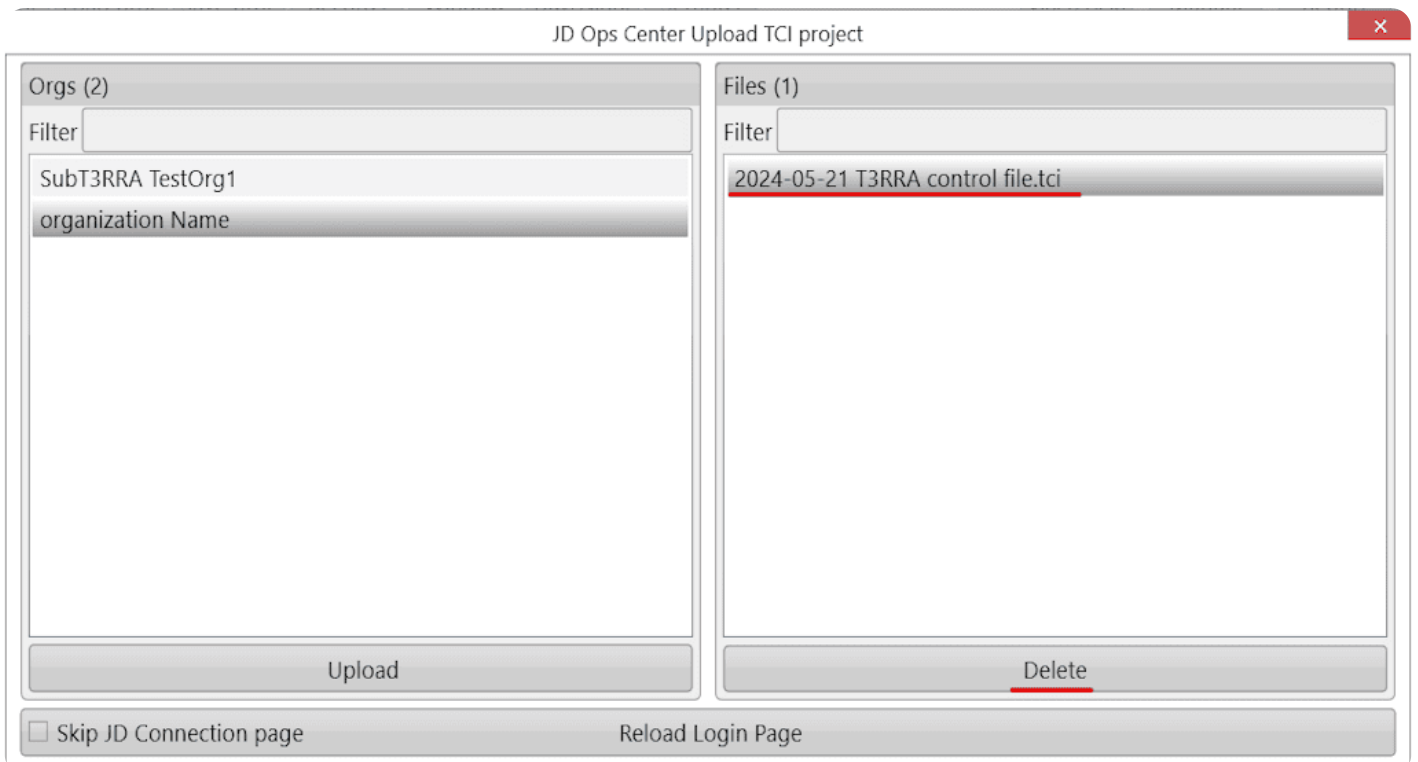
JD Ops Center Upload TCI project

Orgs (2)

Filter

SubT3RRA TestOrg1

organization Name

Upload

Files (1)

Filter

2024-05-21 T3RRA control file.tci

Delete

Skip JD Connection page

Reload Login Page